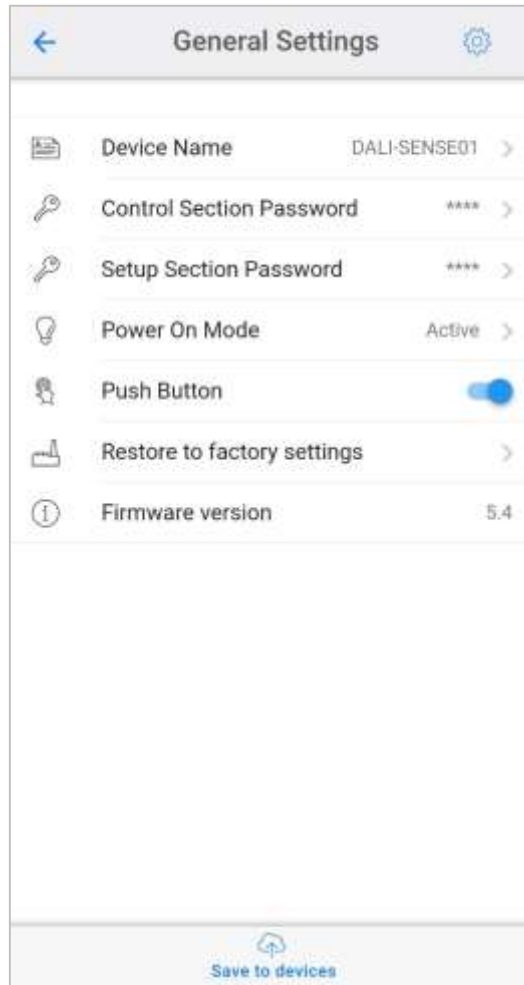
General Settings

Device Name DALI-SENSE01

Control Section Password ****

Setup Section Password ****

Power On Mode Active

Push Button

Restore to factory settings

Firmware version 5.4

Save to devices